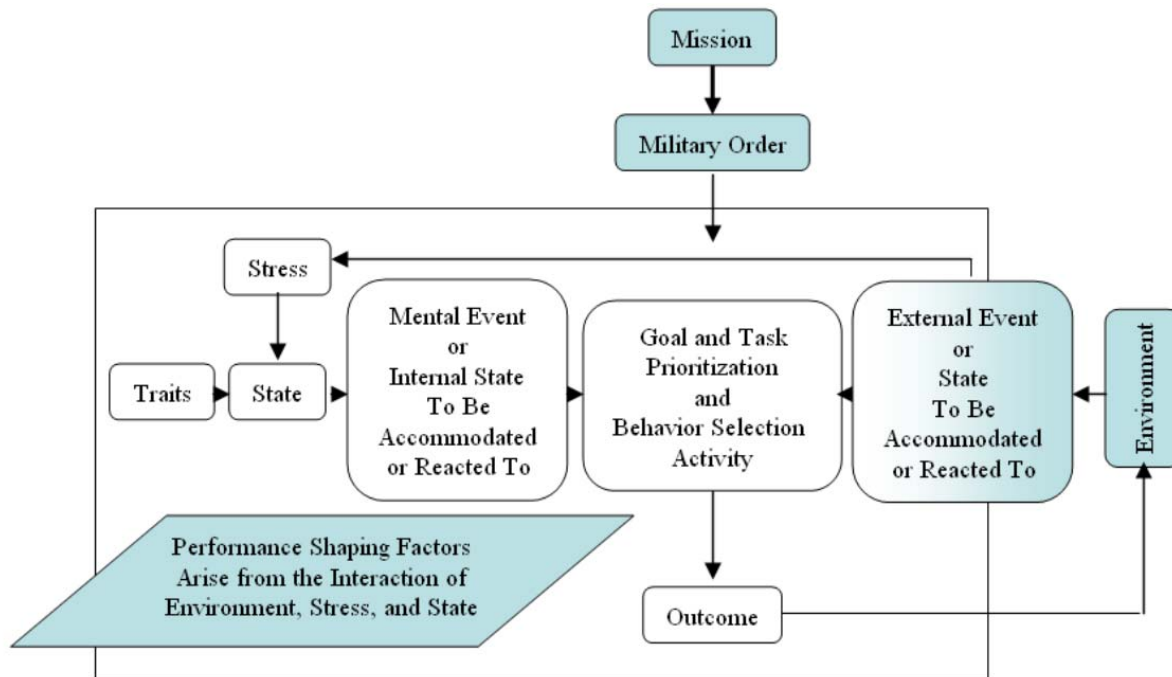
Mission

Military Order

Stress

Traits

State

Mental Event or Internal State To Be Accommodated or Reacted To

Goal and Task Prioritization and Behavior Selection Activity

External Event or State To Be Accommodated or Reacted To

Environment

Performance Shaping Factors Arise from the Interaction of Environment, Stress, and State

Outcome